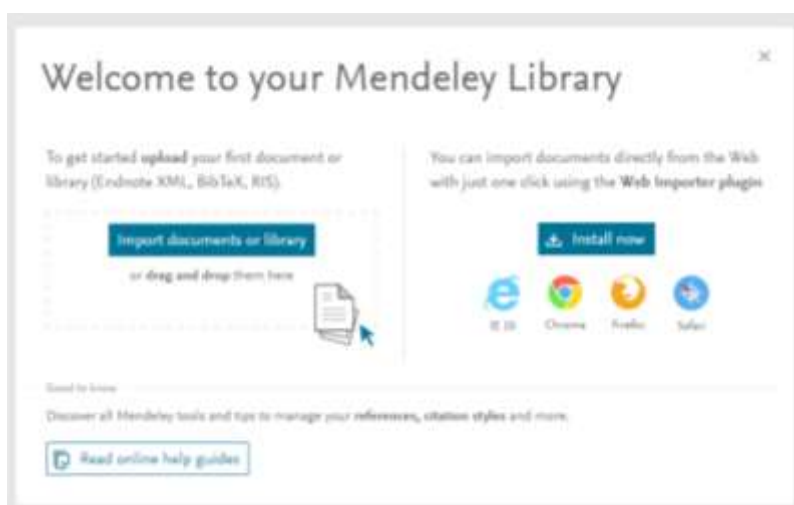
Welcome to your Mendeley Library

×

To get started upload your first document or library (Endnote XML, BibTeX, RIS).

Import documents or library

or drag and drop them here

You can import documents directly from the Web with just one click using the Web Importer plugin

Install now

IE 10

Chrome

Firefox

Safari

Good to know

Discover all Mendeley tools and tips to manage your references, citation styles and more.

Read online help guides